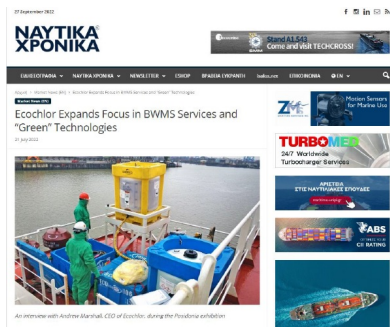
27 September 2022

ΝΑΥΤΙΚΑ ΧΡΟΝΙΚΑ

Stand A1.543 Come and visit TECHCROSS!

ΕΙΔΗΣΕΟΓΡΑΦΙΑ ▾ ΝΑΥΤΙΚΑ ΧΡΟΝΙΚΑ ▾ NEWSLETTER ▾ ESHOP ΒΡΑΒΕΙΑ LYKRAΝΤΗ ΕΠΙΚΟΙΝΩΝΙΑ EN ▾

Αρχική » Market News (EN) » Ecochlor Expands Focus in BWMS Services and "Green" Technologies

Market News (EN)

Ecochlor Expands Focus in BWMS Services and "Green" Technologies

27 July 2022

An interview with Andrew Marshall, CEO of Ecochlor, during the Posidonia exhibition

Motion Sensors for Marine Use

TURBOMED 24/7 Worldwide Turbocharger Services

ΑΡΙΣΤΕΙΑ ΣΤΙΣ ΝΑΥΤΙΛΙΑΚΕΣ ΕΡΕΥΝΕΣ

ABS CII RATING